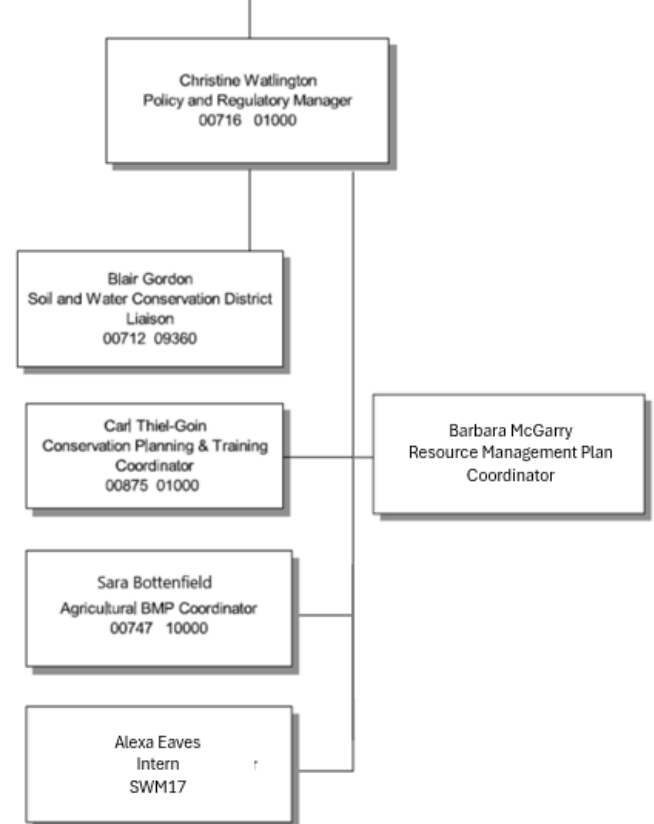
Christine Watlington
Policy and Regulatory Manager
00716 01000

Blair Gordon
Soil and Water Conservation District Liaison
00712 09360

Carl Thiel-Goin
Conservation Planning & Training Coordinator
00875 01000

Barbara McGarry
Resource Management Plan Coordinator

Sara Bottenfield
Agricultural BMP Coordinator
00747 10000

Alexa Eaves
Intern
SWM17